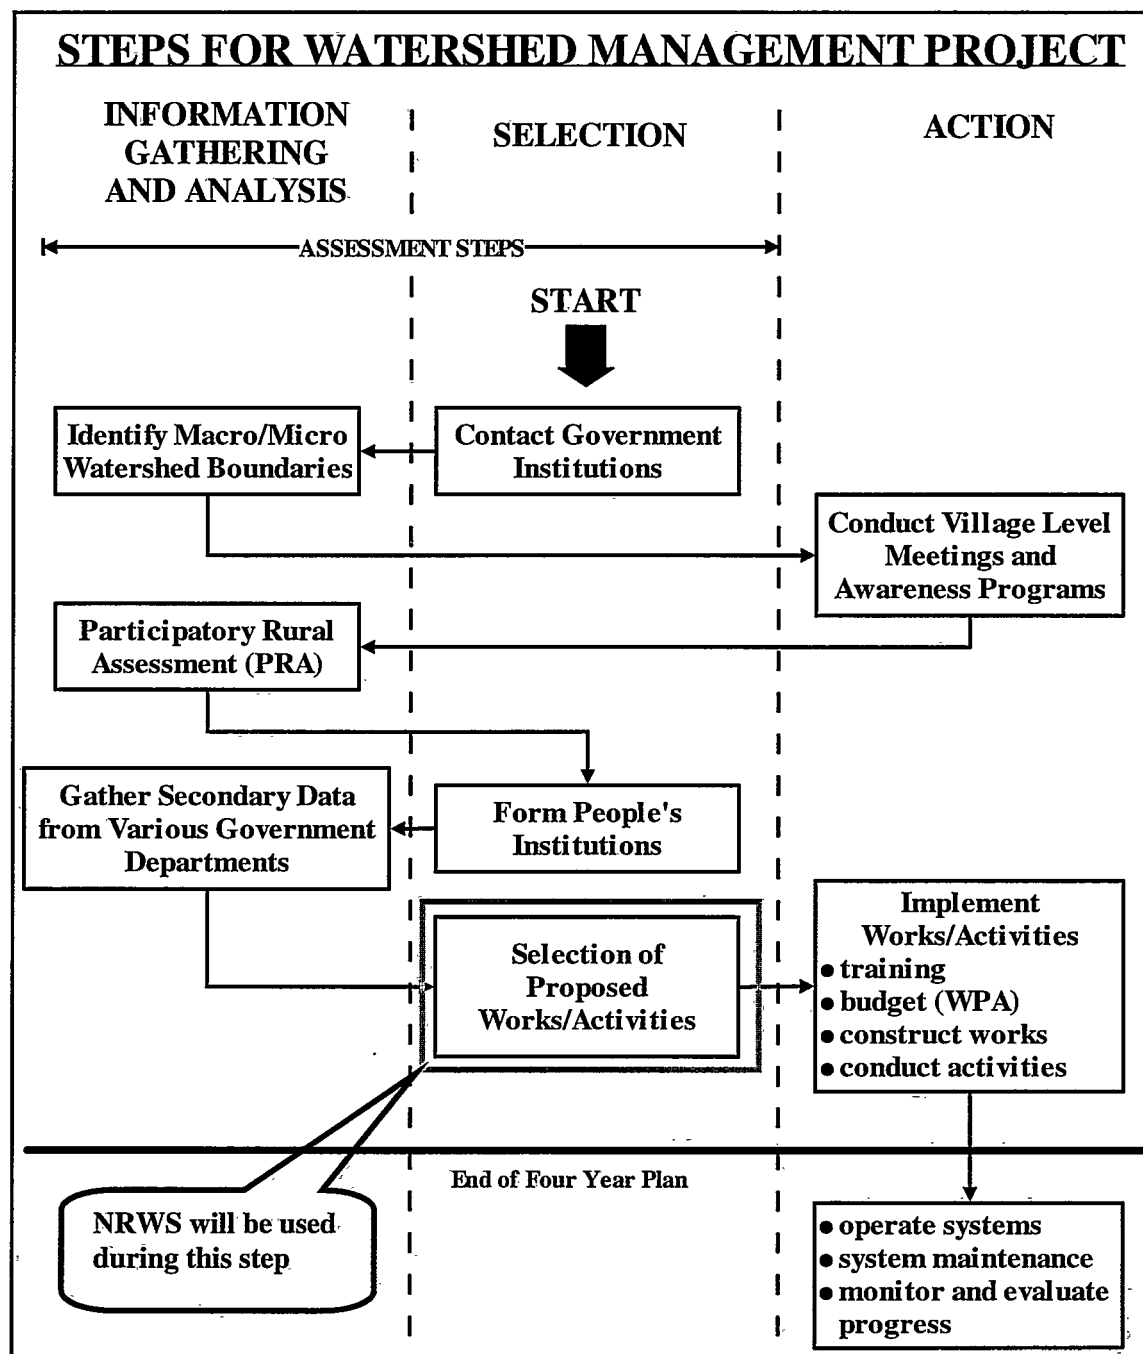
STEPS FOR WATERSHED MANAGEMENT PROJECT

INFORMATION GATHERING AND ANALYSIS

SELECTION

ACTION

ASSESSMENT STEPS

START

Identify Macro/Micro Watershed Boundaries

Contact Government Institutions

Conduct Village Level Meetings and Awareness Programs

Participatory Rural Assessment (PRA)

Gather Secondary Data from Various Government Departments

Form People's Institutions

Selection of Proposed Works/Activities

Implement Works/Activities
• training
• budget (WPA)
• construct works
• conduct activities

End of Four Year Plan

NRWS will be used during this step

• operate systems
• system maintenance
• monitor and evaluate progress